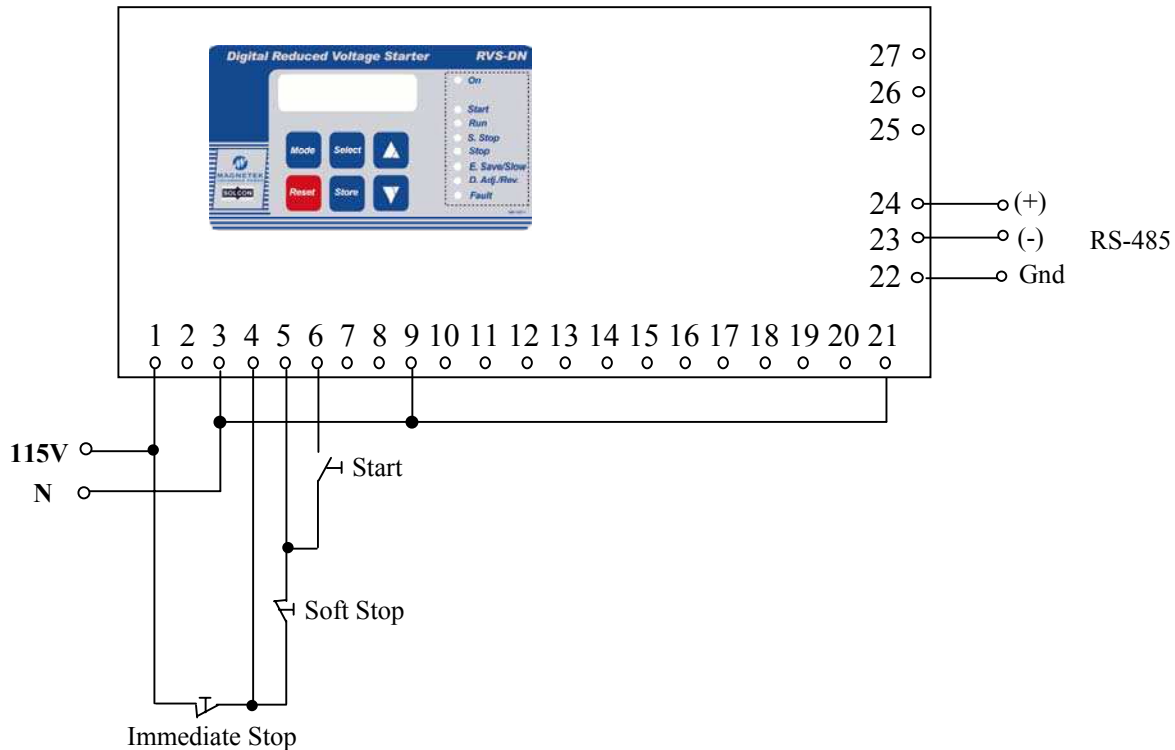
Digital Reduced Voltage Starter RVS-DN

On
Start
Run
S. Stop
Stop
E. Save/Slow
D. Adj./Rev.
Fault

Mode Select ▲
Reset Store ▼

MAGNETEK
SOLCON

27
26
25
24 (+)
23 (-) RS-485
22 Gnd

1 2 3 4 5 6 7 8 9 10 11 12 13 14 15 16 17 18 19 20 21

115V
N

Start

Soft Stop

Immediate Stop